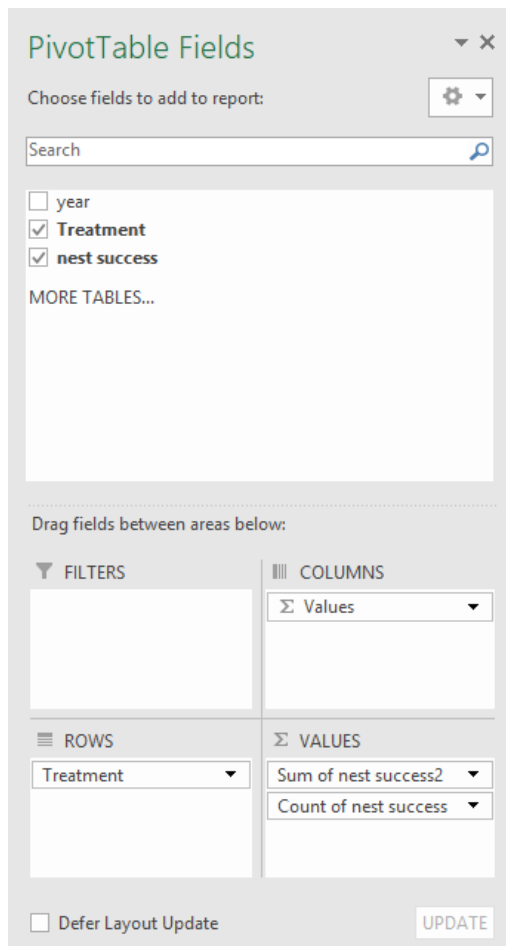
PivotTable Fields

Choose fields to add to report:

Search

year
Treatment
nest success

MORE TABLES...

Drag fields between areas below:

FILTERS

COLUMNS

$\Sigma$ Values

ROWS

Treatment

$\Sigma$ VALUES

Sum of nest success2

Count of nest success

Defer Layout Update

UPDATE